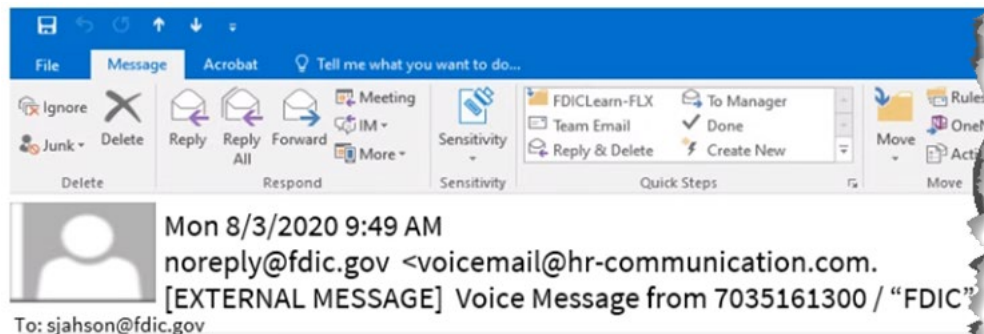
File Message Acrobat Tell me what you want to do...

Ignore
Junk
Delete
Delete

Reply
Reply All
Forward
Meeting
IM
More
Respond

Sensitivity
Sensitivity

FDICLearn-FLX
Team Email
Reply & Delete
To Manager
Done
Create New
Quick Steps

Move
Rules
One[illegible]
Acti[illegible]
Move

Mon 8/3/2020 9:49 AM
noreply@fdic.gov <voicemail@hr-communication.com.
[EXTERNAL MESSAGE] Voice Message from 7035161300 / “FDIC”
To: sjahson@fdic.gov